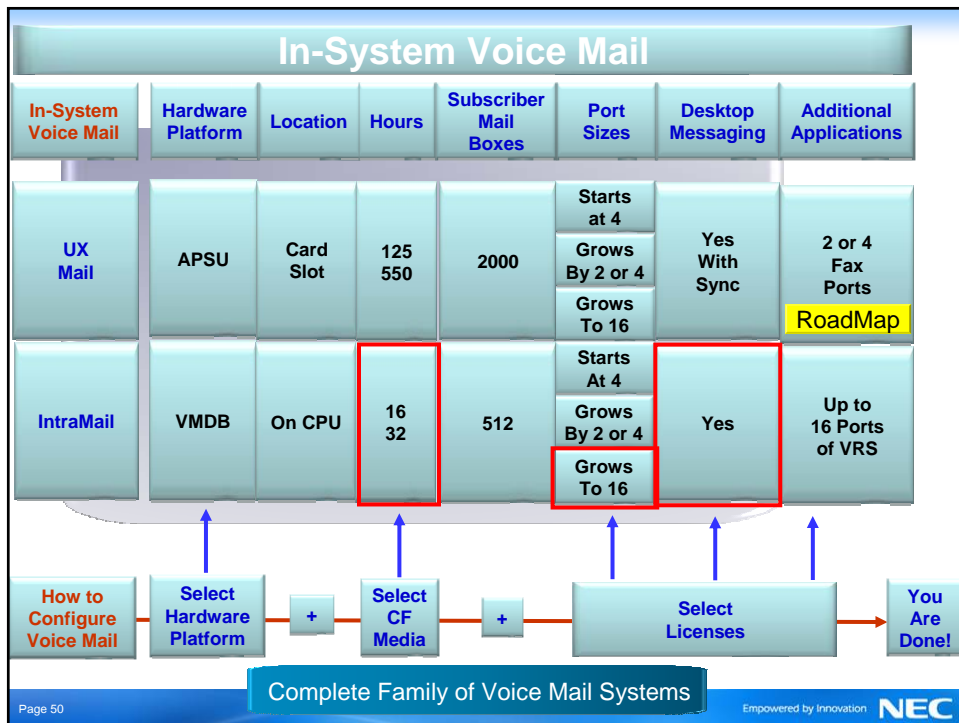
In-System Voice Mail

| In-System Voice Mail | Hardware Platform | Location | Hours | Subscriber Mail Boxes | Port Sizes | Desktop Messaging | Additional Applications |
|---|---|---|---|---|---|---|---|
| UX Mail | APSU | Card Slot | 125 550 | 2000 | Starts at 4 / Grows By 2 or 4 / Grows To 16 | Yes With Sync | 2 or 4 Fax Ports RoadMap |
| IntraMail | VMDB | On CPU | 16 32 | 512 | Starts At 4 / Grows By 2 or 4 / Grows To 16 | Yes | Up to 16 Ports of VRS |

How to Configure Voice Mail
Select Hardware Platform
+
Select CF Media
+
Select Licenses
You Are Done!

Complete Family of Voice Mail Systems

Page 50

Empowered by Innovation NEC